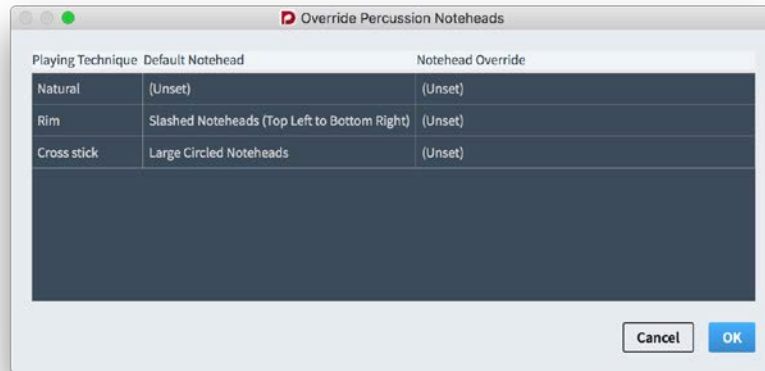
Override Percussion Noteheads

| Playing Technique | Default Notehead | Notehead Override |
|---|---|---|
| Natural | (Unset) | (Unset) |
| Rim | Slashed Noteheads (Top Left to Bottom Right) | (Unset) |
| Cross stick | Large Circled Noteheads | (Unset) |

Cancel OK